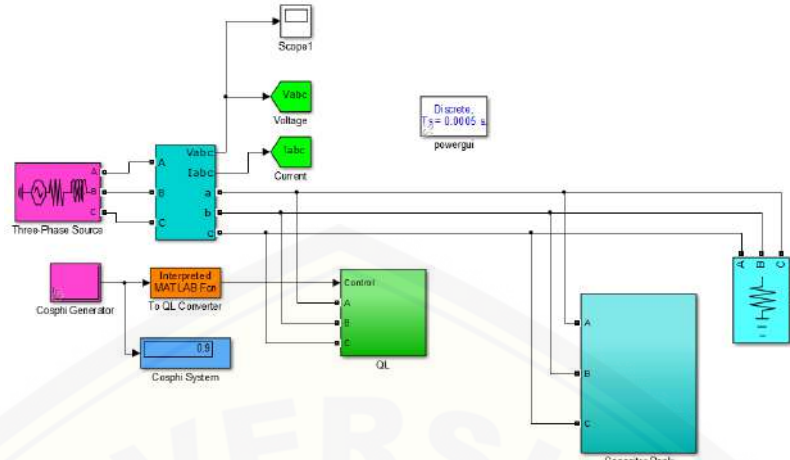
Scope1

Vabc
Voltage

Discrete,
Ts = 0.0005 s.
powergui

Iabc
Current

A
B
C
Three-Phase Source

A
B
C
Vabc
Iabc
a
b
c

A B C

Cosphi Generator

Interpreted
MATLAB Fcn
To QL Converter

0.9
Cosphi System

Control
A
B
C
QL

A
B
C
Capacitor Bank